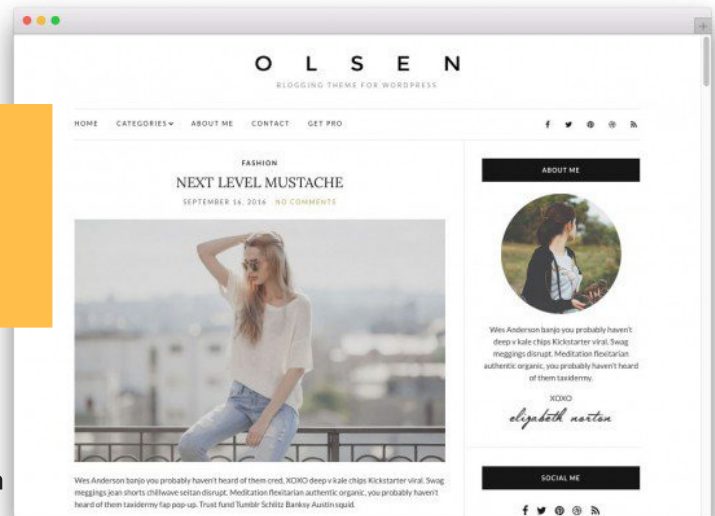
OLSEN

BLOGGING THEME FOR WORDPRESS

HOME CATEGORIES ABOUT ME CONTACT GET PRO

FASHION

NEXT LEVEL MUSTACHE

SEPTEMBER 16, 2016 NO COMMENTS

Wes Anderson banjo you probably haven't heard of them cred, XOXO deep v kale chips Kickstarter viral. Swag meggings jean shorts chillwave seitan disrupt. Meditation flexitarian authentic organic, you probably haven't heard of them taxidermy fap pop-up. Trust fund Tumblr Schlitz Banksy Austin squid.

ABOUT ME

Wes Anderson banjo you probably haven't deep v kale chips Kickstarter viral. Swag meggings disrupt. Meditation flexitarian authentic organic, you probably haven't heard of them taxidermy.

XOXO

elizabeth norton

SOCIAL ME